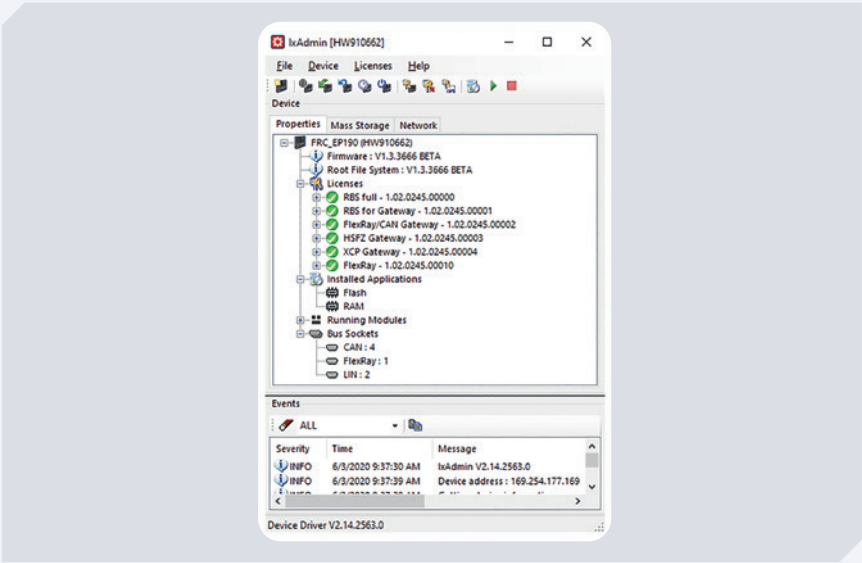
IxAdmin [HW910662]

File Device Licenses Help

Device

Properties Mass Storage Network

FRC_EP190 (HW910662)
Firmware : V1.3.3666 BETA
Root File System : V1.3.3666 BETA
Licenses
RBS full - 1.02.0245.00000
RBS for Gateway - 1.02.0245.00001
FlexRay/CAN Gateway - 1.02.0245.00002
HSFZ Gateway - 1.02.0245.00003
XCP Gateway - 1.02.0245.00004
FlexRay - 1.02.0245.00010
Installed Applications
Flash
RAM
Running Modules
Bus Sockets
CAN : 4
FlexRay : 1
LIN : 2

Events

ALL

| Severity | Time | Message |
|---|---|---|
| INFO | 6/3/2020 9:37:30 AM | IxAdmin V2.14.2563.0 |
| INFO | 6/3/2020 9:37:39 AM | Device address : 169.254.177.169 |
| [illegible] | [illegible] | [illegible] |

Device Driver V2.14.2563.0